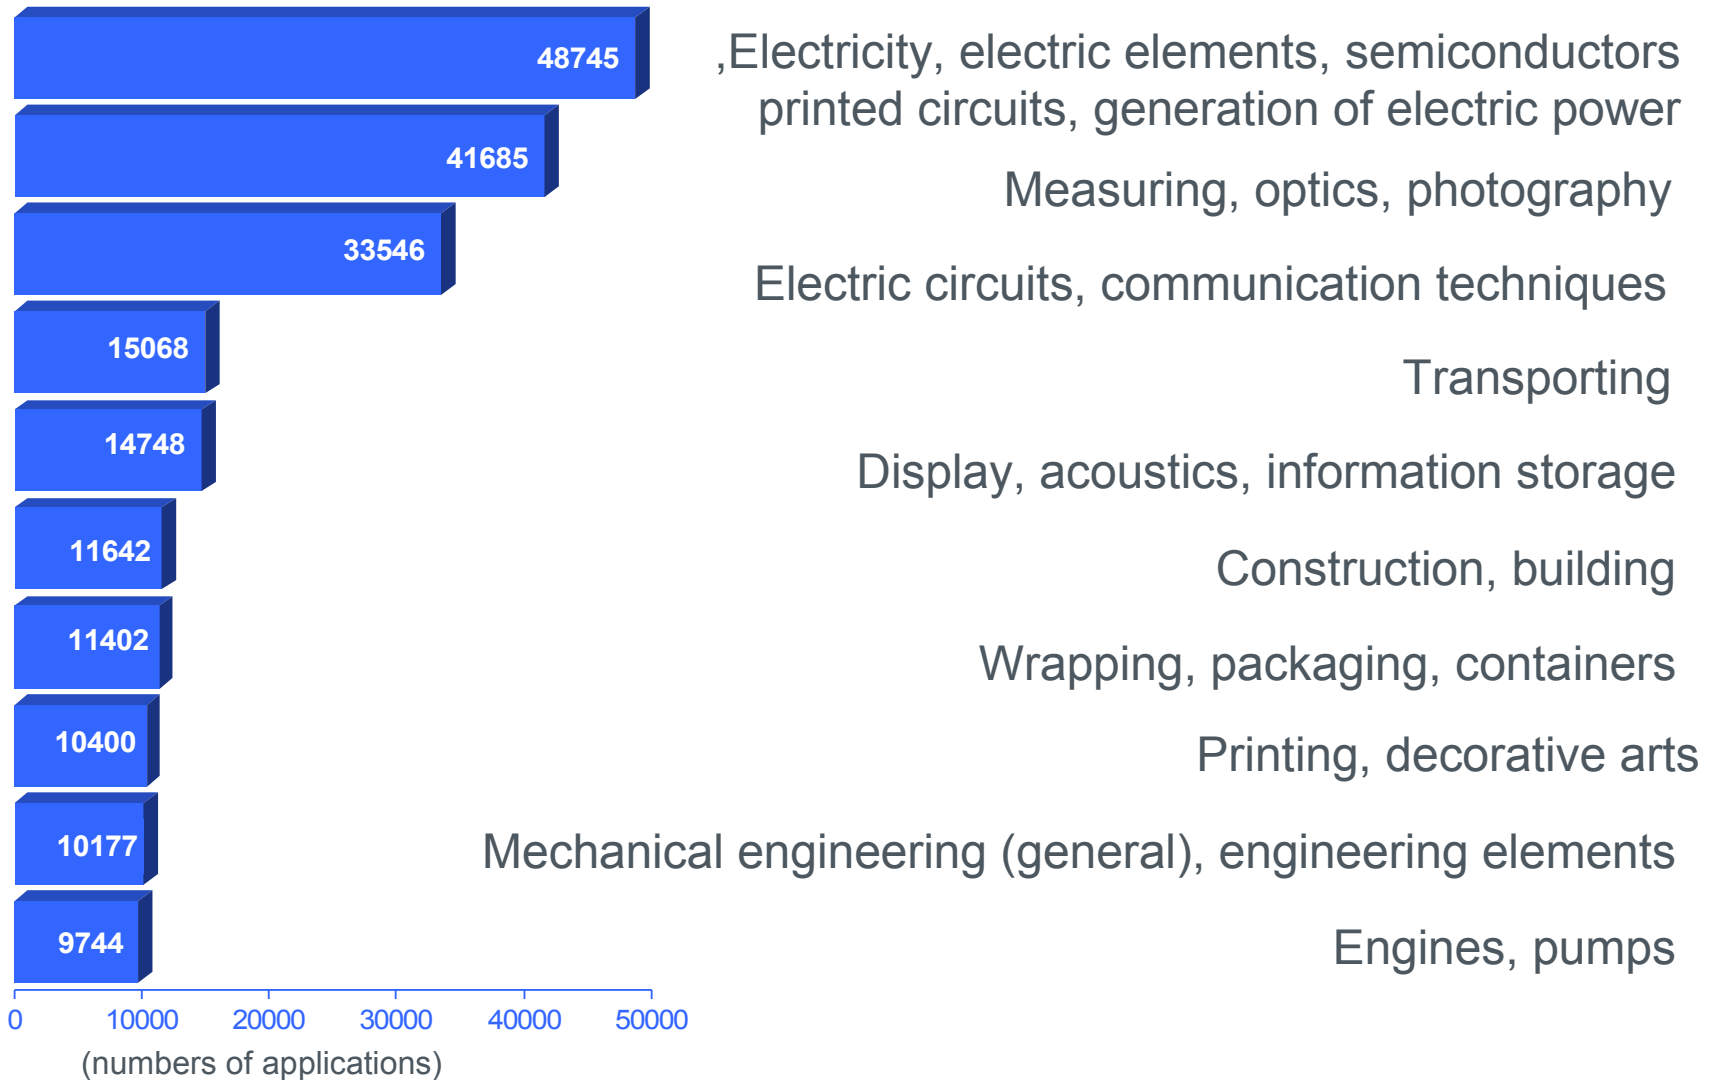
48745
41685
33546
15068
14748
11642
11402
10400
10177
9744

,Electricity, electric elements, semiconductors printed circuits, generation of electric power

Measuring, optics, photography

Electric circuits, communication techniques

Transporting

Display, acoustics, information storage

Construction, building

Wrapping, packaging, containers

Printing, decorative arts

Mechanical engineering (general), engineering elements

Engines, pumps

0 10000 20000 30000 40000 50000

(numbers of applications)